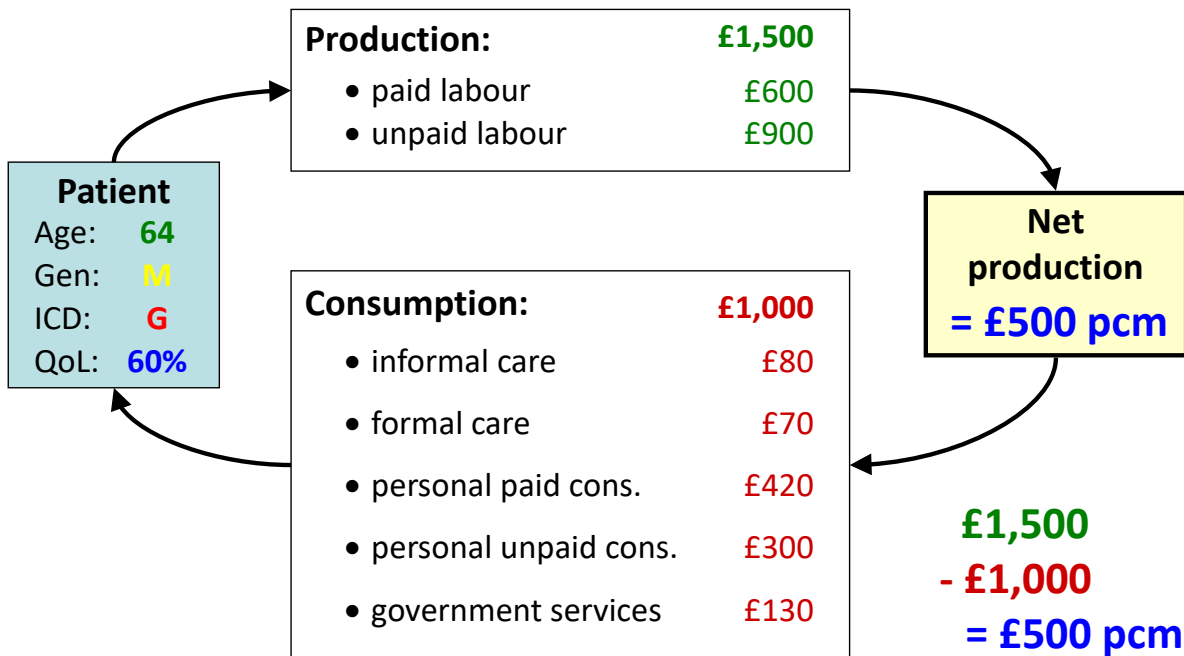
Production: £1,500
- paid labour £600
- unpaid labour £900

Patient
Age: 64
Gen: M
ICD: G
QoL: 60%

Net production
= £500 pcm

Consumption: £1,000
- informal care £80
- formal care £70
- personal paid cons. £420
- personal unpaid cons. £300
- government services £130

£1,500
- £1,000
= £500 pcm